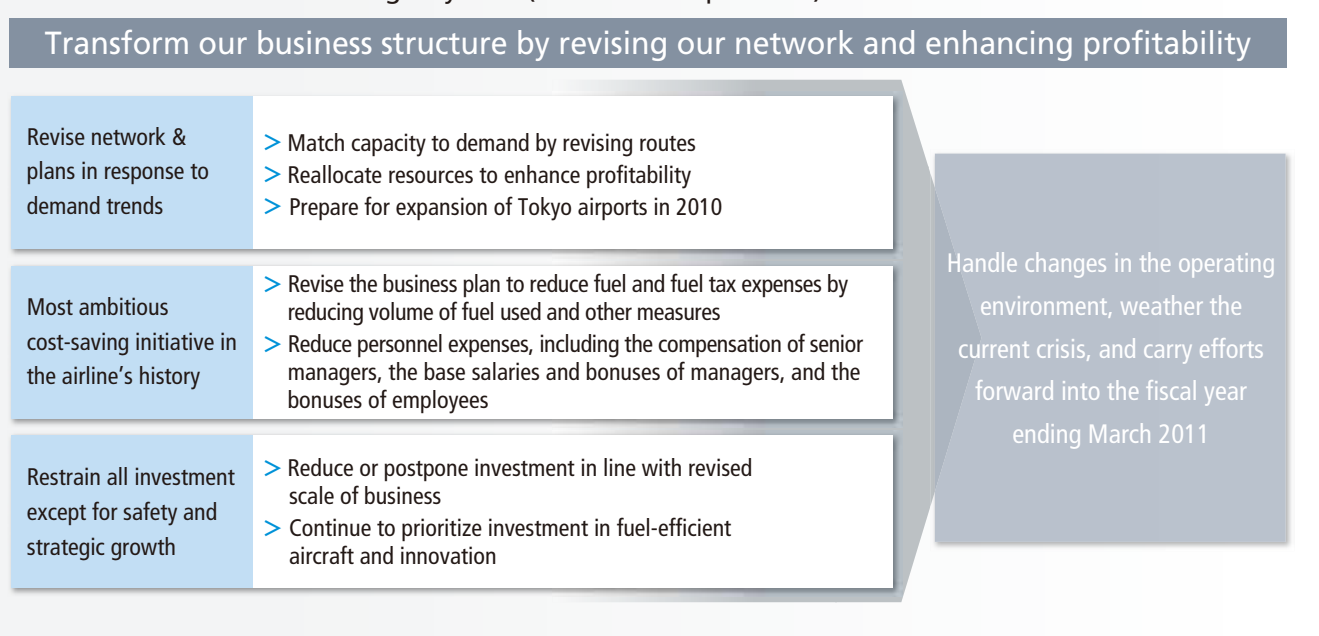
Transform our business structure by revising our network and enhancing profitability

Revise network & plans in response to demand trends

> Match capacity to demand by revising routes
> Reallocate resources to enhance profitability
> Prepare for expansion of Tokyo airports in 2010

Most ambitious cost-saving initiative in the airline's history

> Revise the business plan to reduce fuel and fuel tax expenses by reducing volume of fuel used and other measures
> Reduce personnel expenses, including the compensation of senior managers, the base salaries and bonuses of managers, and the bonuses of employees

Restrain all investment except for safety and strategic growth

> Reduce or postpone investment in line with revised scale of business
> Continue to prioritize investment in fuel-efficient aircraft and innovation

Handle changes in the operating environment, weather the current crisis, and carry efforts forward into the fiscal year ending March 2011